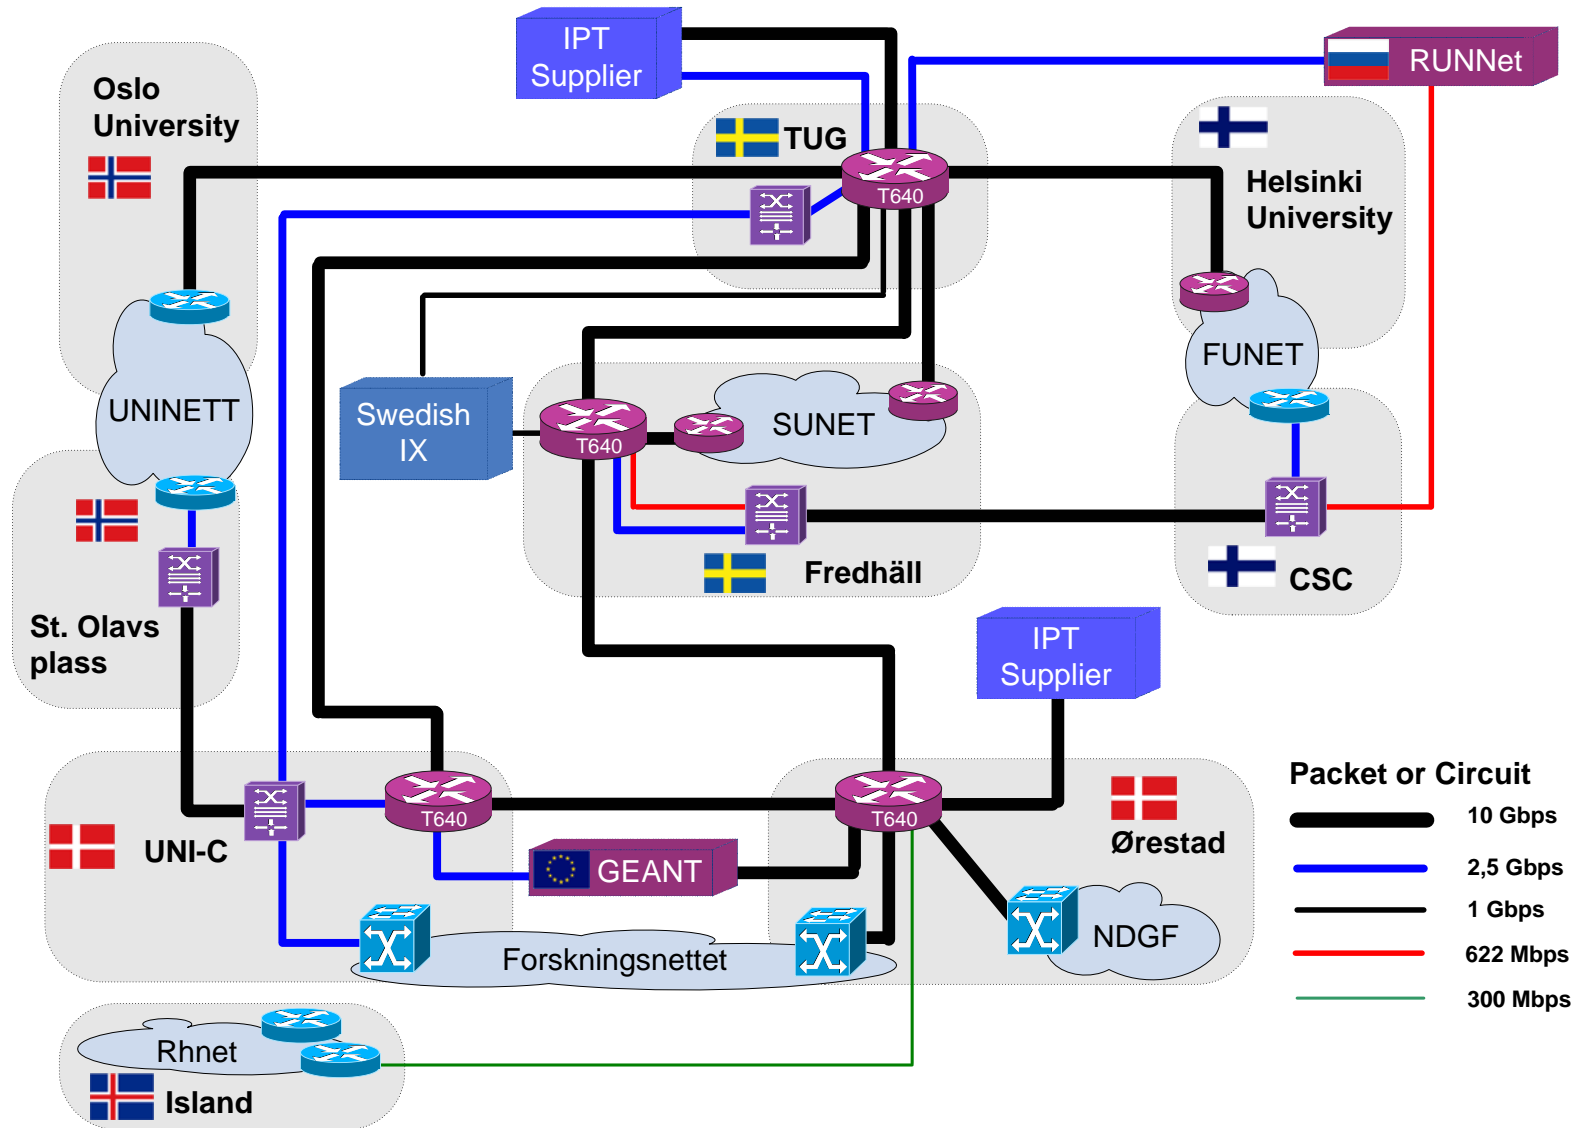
IPT Supplier

RUNNet

Oslo University

TUG

T640

Helsinki University

FUNET

UNINETT

Swedish IX

T640

SUNET

Fredhäll

CSC

St. Olavs plass

IPT Supplier

UNI-C

T640

T640

Ørestad

GEANT

NDGF

Forskningsnettet

Rhnet

Island

Packet or Circuit

10 Gbps

2,5 Gbps

1 Gbps

622 Mbps

300 Mbps